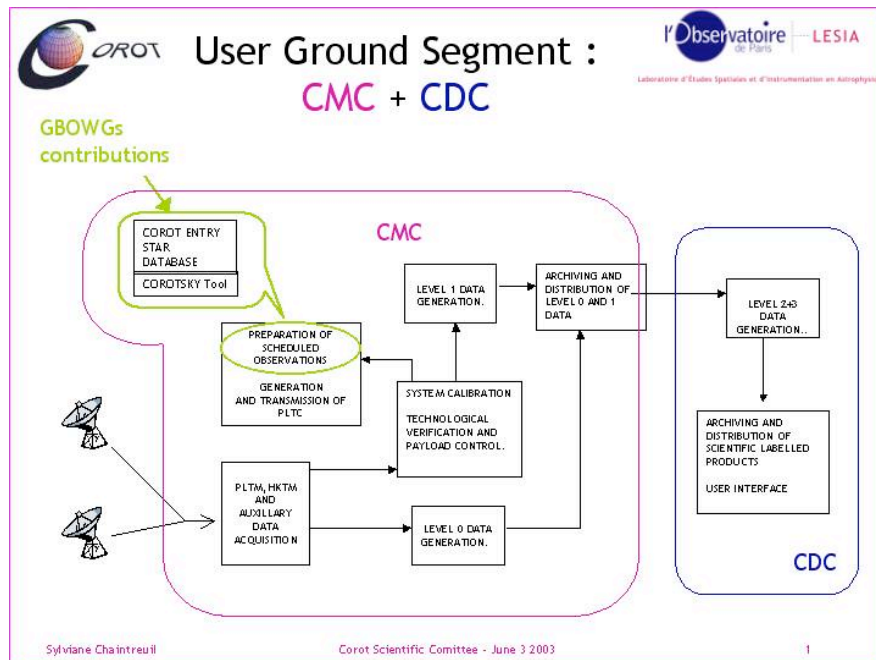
COROT

User Ground Segment :
CMC + CDC

l'Observatoire de Paris — LESIA
Laboratoire d'Études Spatiales et d'Instrumentation en Astrophysique

GBOWGs contributions

CMC

COROT ENTRY STAR DATABASE

COROTSKY Tool

PREPARATION OF SCHEDULED OBSERVATIONS

GENERATION AND TRANSMISSION OF PLTC

LEVEL 1 DATA GENERATION.

ARCHIVING AND DISTRIBUTION OF LEVEL 0 AND 1 DATA

SYSTEM CALIBRATION

TECHNOLOGICAL VERIFICATION AND PAYLOAD CONTROL.

PLTM, HKTM AND AUXILLARY DATA ACQUISITION

LEVEL 0 DATA GENERATION.

LEVEL 2+3 DATA GENERATION.

ARCHIVING AND DISTRIBUTION OF SCIENTIFIC LABELLED PRODUCTS

USER INTERFACE

CDC

Sylviane Chaintreuil    Corot Scientific Comittee - June 3 2003    1